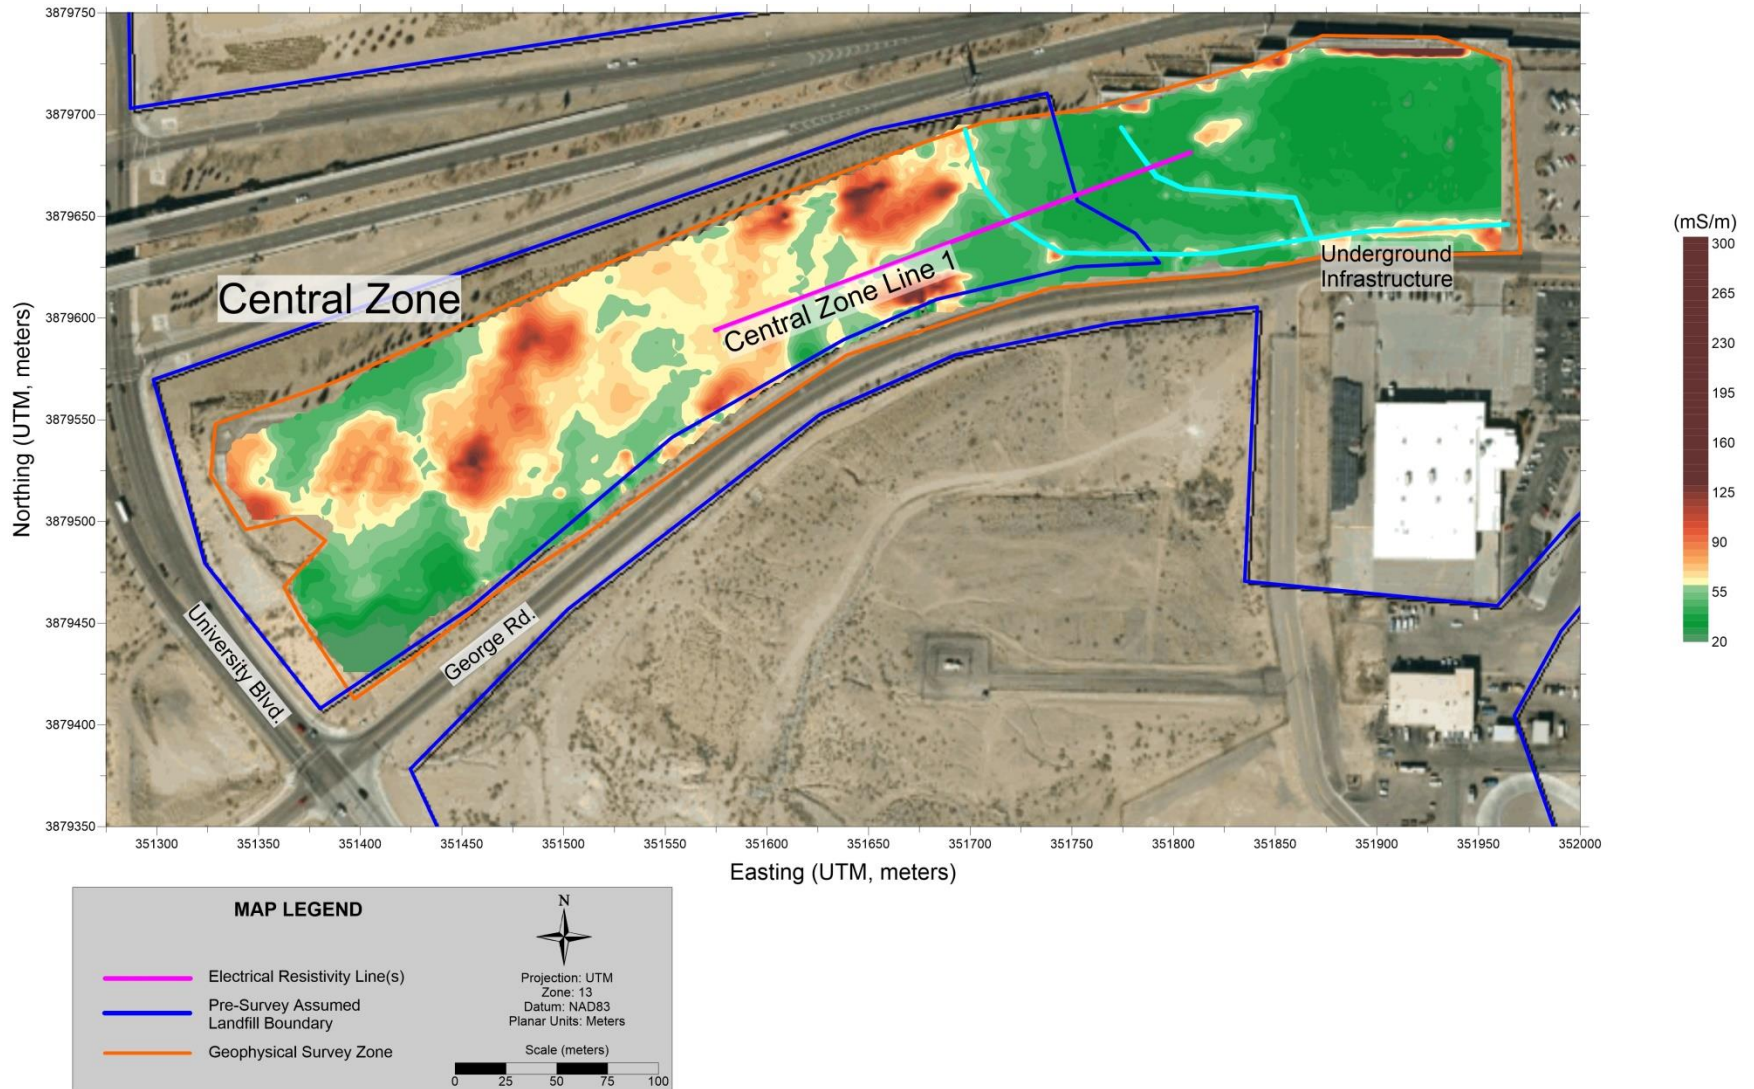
3879750
3879700
3879650
3879600
3879550
3879500
3879450
3879400
3879350

Northing (UTM, meters)

Central Zone

Central Zone Line 1

Underground Infrastructure

University Blvd.

George Rd.

351300 351350 351400 351450 351500 351550 351600 351650 351700 351750 351800 351850 351900 351950 352000

Easting (UTM, meters)

(mS/m)
300
265
230
195
160
125
90
55
20

MAP LEGEND

Electrical Resistivity Line(s)
Pre-Survey Assumed Landfill Boundary
Geophysical Survey Zone

N

Projection: UTM
Zone: 13
Datum: NAD83
Planar Units: Meters

Scale (meters)
0 25 50 75 100